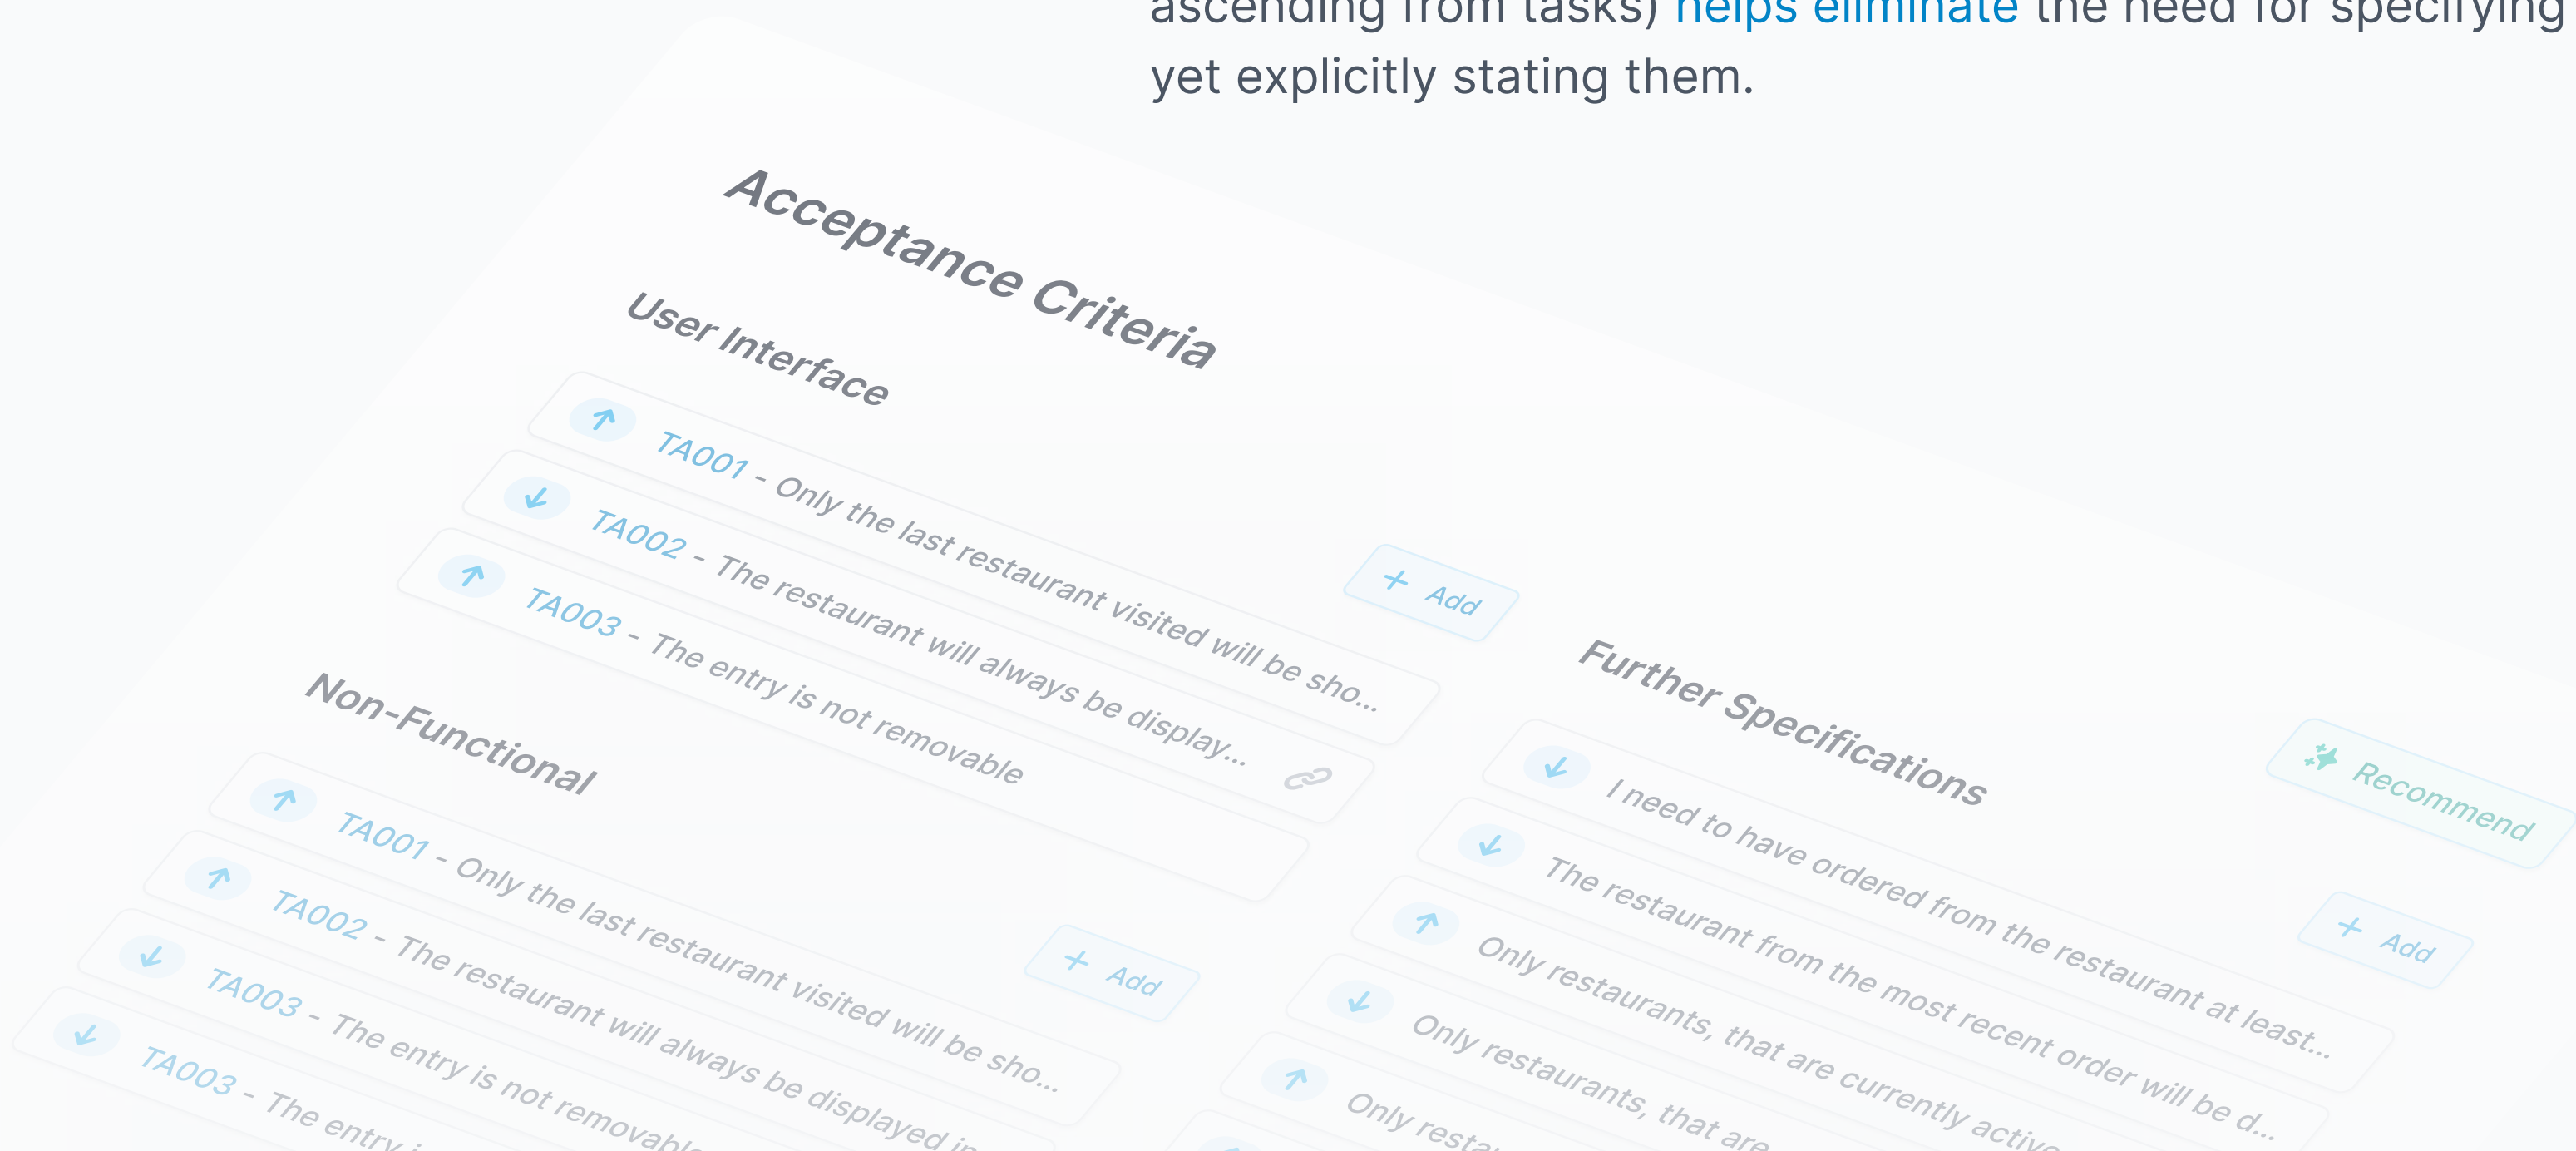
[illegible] helps eliminate the need for specifying yet explicitly stating them.

Acceptance Criteria

User Interface

TA001 - Only the last restaurant visited will be sho...

TA002 - The restaurant will always be display...

TA003 - The entry is not removable

+ Add

Non-Functional

TA001 - Only the last restaurant visited will be sho...

TA002 - The restaurant will always be displayed i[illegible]

TA003 - The entry is not removab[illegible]

TA003 - The entry i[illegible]

+ Add

Further Specifications

Recommend

I need to have ordered from the restaurant at least...

The restaurant from the most recent order will be d...

Only restaurants, that are currently activ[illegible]

Only restaurants, that are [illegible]

Only resta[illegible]

+ Add